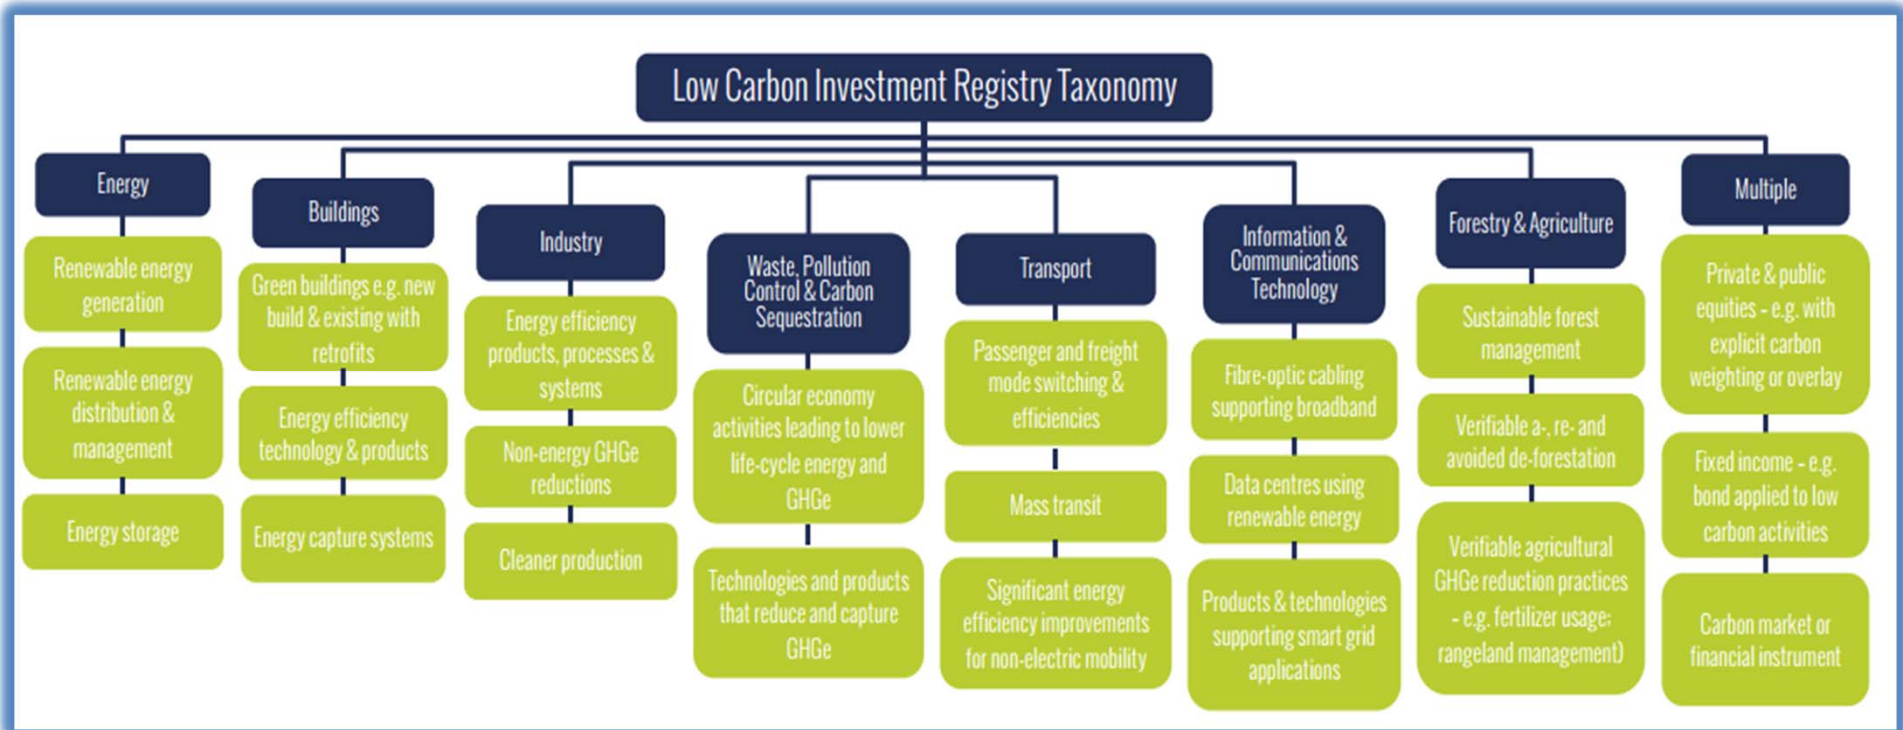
Low Carbon Investment Registry Taxonomy

Energy

Renewable energy generation

Renewable energy distribution & management

Energy storage

Buildings

Green buildings e.g. new build & existing with retrofits

Energy efficiency technology & products

Energy capture systems

Industry

Energy efficiency products, processes & systems

Non-energy GHGe reductions

Cleaner production

Waste, Pollution Control & Carbon Sequestration

Circular economy activities leading to lower life-cycle energy and GHGe

Technologies and products that reduce and capture GHGe

Transport

Passenger and freight mode switching & efficiencies

Mass transit

Significant energy efficiency improvements for non-electric mobility

Information & Communications Technology

Fibre-optic cabling supporting broadband

Data centres using renewable energy

Products & technologies supporting smart grid applications

Forestry & Agriculture

Sustainable forest management

Verifiable a-, re- and avoided de-forestation

Verifiable agricultural GHGe reduction practices - e.g. fertilizer usage; rangeland management)

Multiple

Private & public equities - e.g. with explicit carbon weighting or overlay

Fixed income - e.g. bond applied to low carbon activities

Carbon market or financial instrument